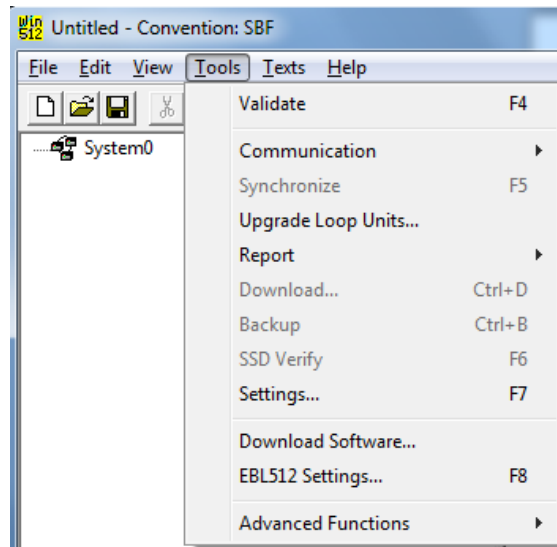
Win 512 Untitled - Convention: SBF

File Edit View Tools Texts Help

System0

| | |
|---|---|
| Validate | F4 |
| Communication | |
| Synchronize | F5 |
| Upgrade Loop Units... | |
| Report | |
| Download... | Ctrl+D |
| Backup | Ctrl+B |
| SSD Verify | F6 |
| Settings... | F7 |
| Download Software... | |
| EBL512 Settings... | F8 |
| Advanced Functions | |